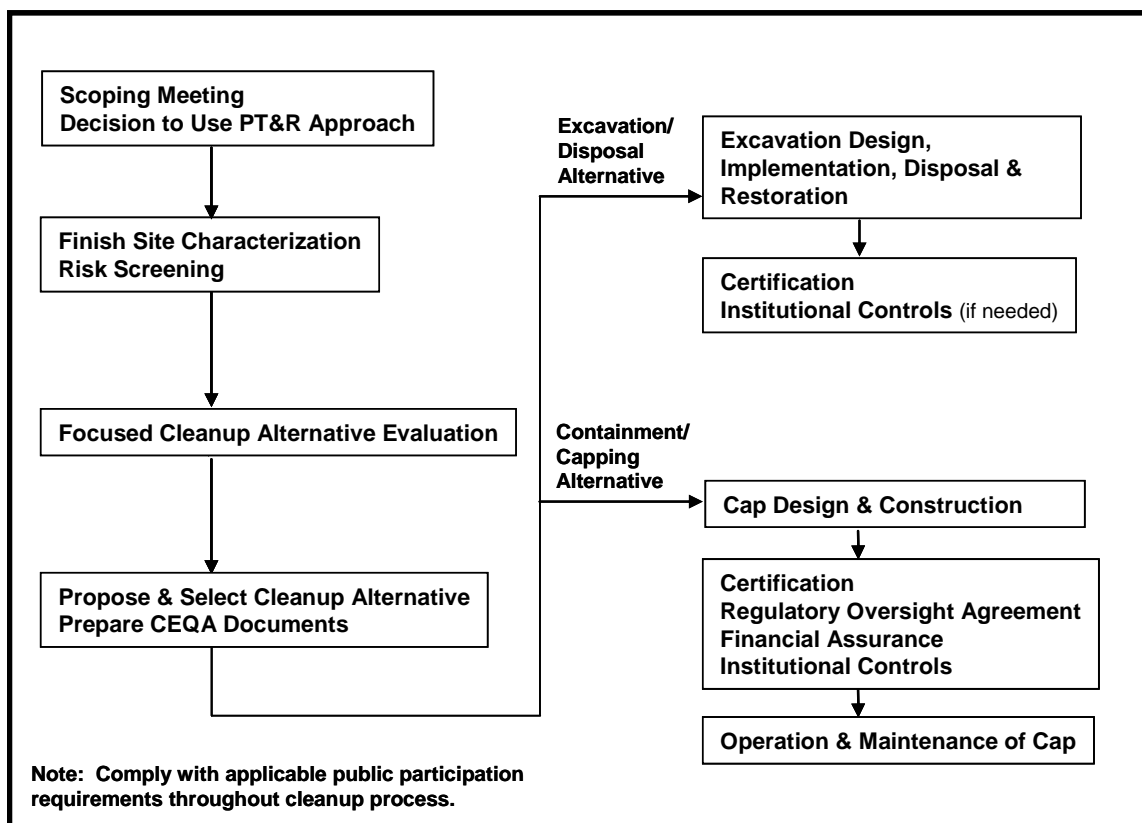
Scoping Meeting
Decision to Use PT&R Approach

Finish Site Characterization
Risk Screening

Focused Cleanup Alternative Evaluation

Propose & Select Cleanup Alternative
Prepare CEQA Documents

Excavation/ Disposal Alternative

Excavation Design, Implementation, Disposal & Restoration

Certification
Institutional Controls (if needed)

Containment/ Capping Alternative

Cap Design & Construction

Certification
Regulatory Oversight Agreement
Financial Assurance
Institutional Controls

Operation & Maintenance of Cap

Note: Comply with applicable public participation requirements throughout cleanup process.